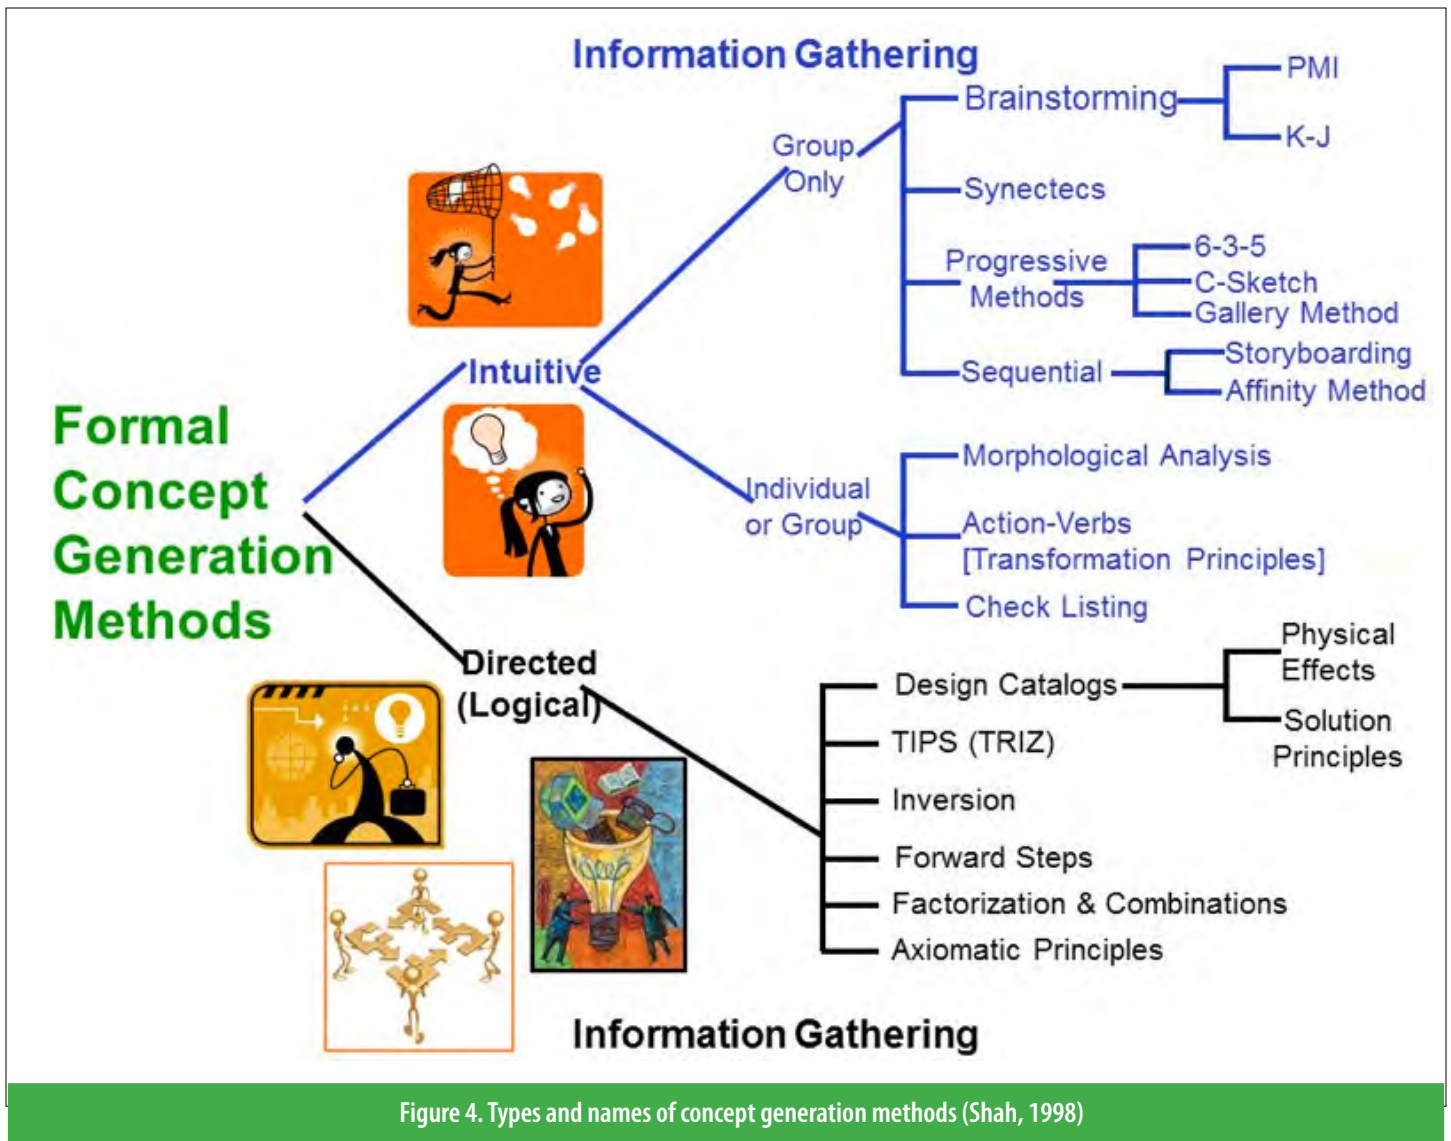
Information Gathering

Formal Concept Generation Methods

Intuitive

Group Only

Brainstorming

PMI

K-J

Synectecs

Progressive Methods

6-3-5

C-Sketch

Gallery Method

Sequential

Storyboarding

Affinity Method

Individual or Group

Morphological Analysis

Action-Verbs [Transformation Principles]

Check Listing

Directed (Logical)

Design Catalogs

Physical Effects

Solution Principles

TIPS (TRIZ)

Inversion

Forward Steps

Factorization & Combinations

Axiomatic Principles

Information Gathering

Figure 4. Types and names of concept generation methods (Shah, 1998)